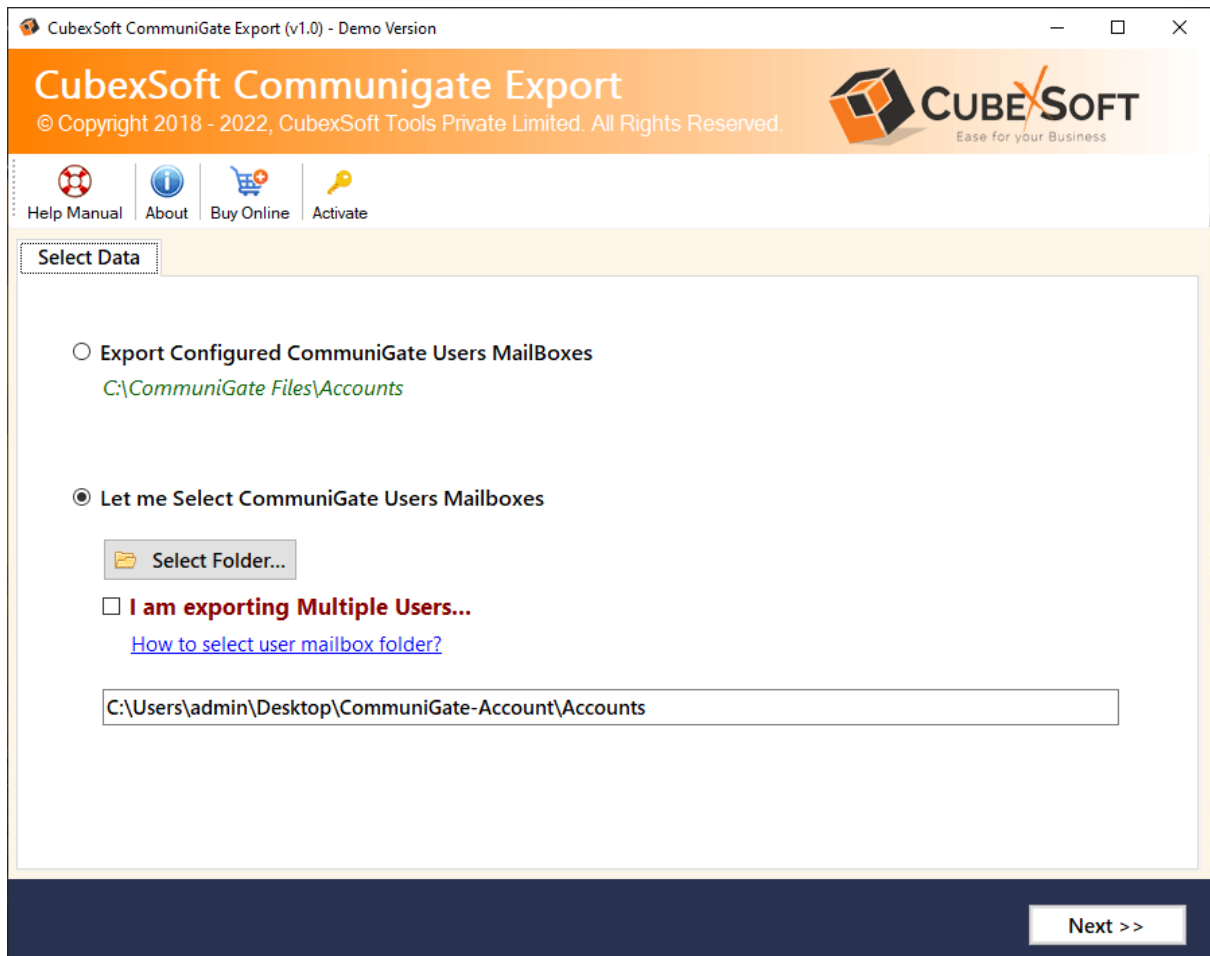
CubexSoft CommuniGate Export (v1.0) - Demo Version

CubexSoft Communigate Export
© Copyright 2018 - 2022, CubexSoft Tools Private Limited. All Rights Reserved.

CUBEXSOFT
Ease for your Business

Help Manual | About | Buy Online | Activate

Select Data

Export Configured CommuniGate Users MailBoxes
C:\CommuniGate Files\Accounts

Let me Select CommuniGate Users Mailboxes

Select Folder...

I am exporting Multiple Users...

How to select user mailbox folder?

C:\Users\admin\Desktop\CommuniGate-Account\Accounts

Next >>